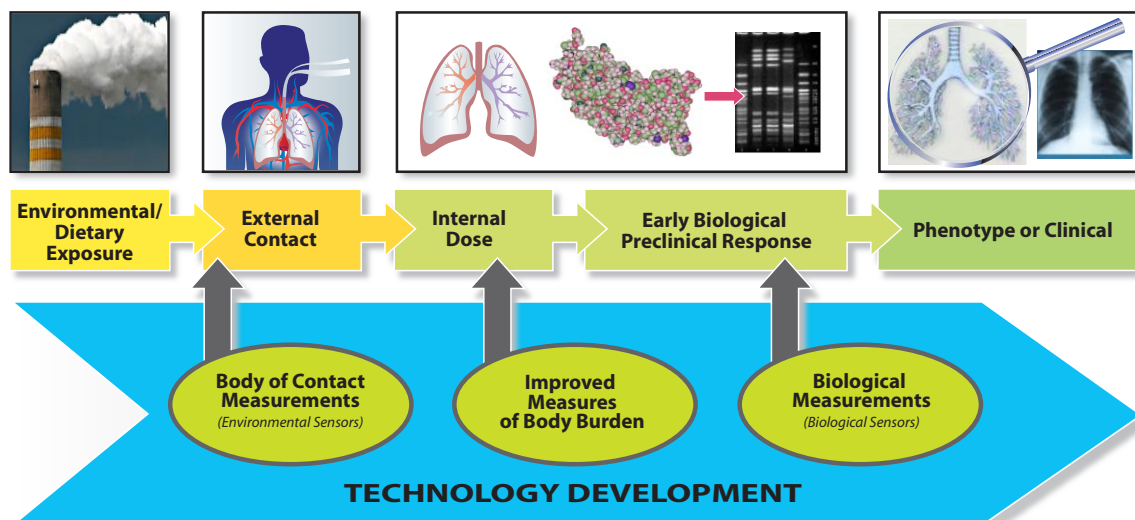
Environmental/ Dietary Exposure

External Contact

Internal Dose

Early Biological Preclinical Response

Phenotype or Clinical

Body of Contact Measurements
(Environmental Sensors)

Improved Measures of Body Burden

Biological Measurements
(Biological Sensors)

TECHNOLOGY DEVELOPMENT